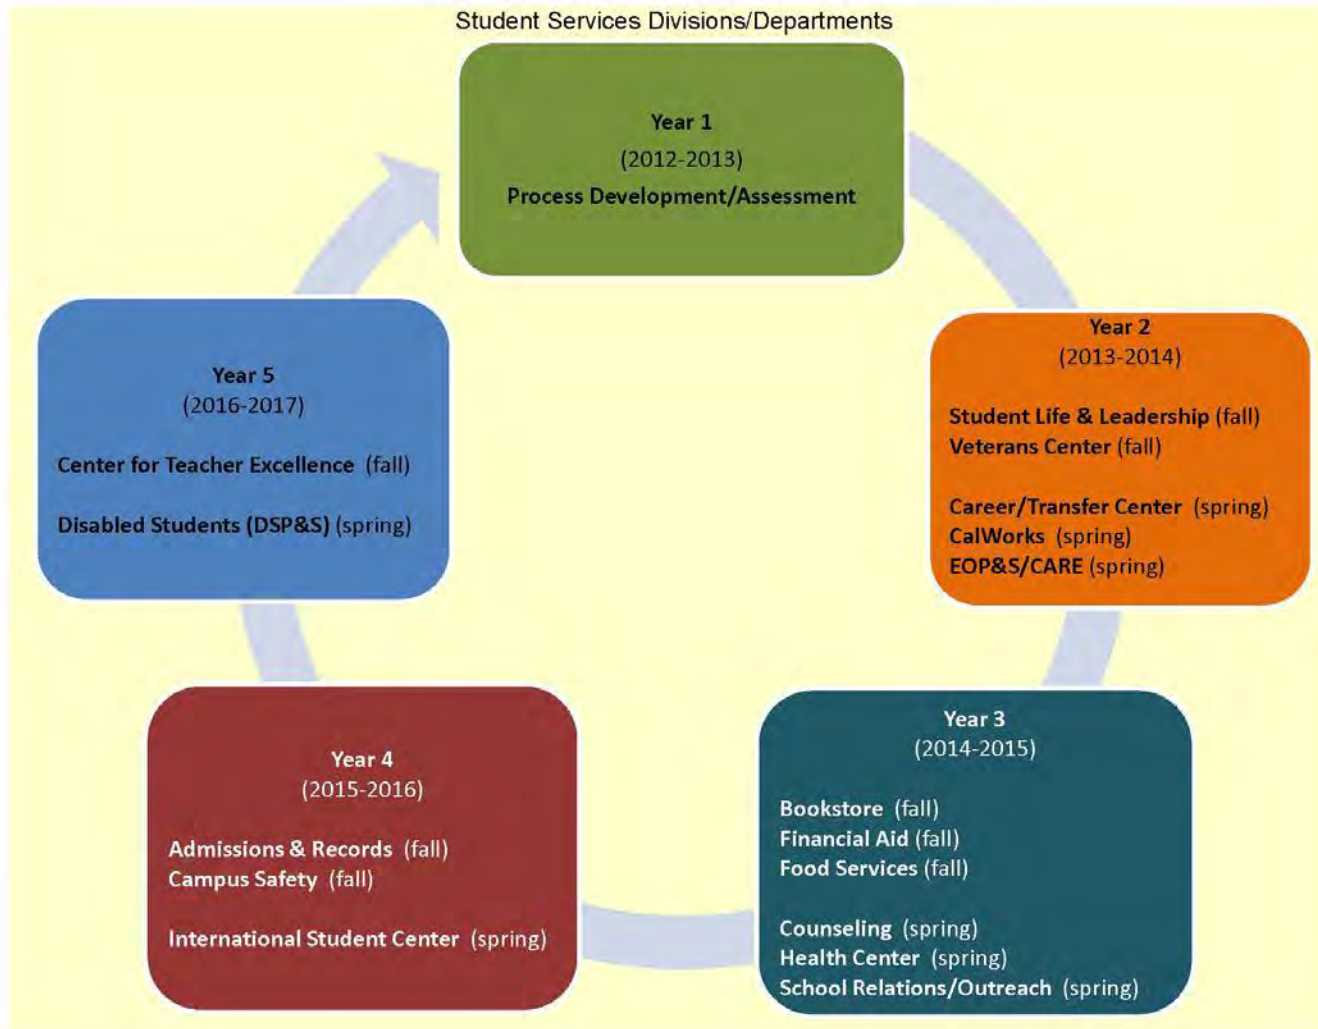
Student Services Divisions/Departments

Year 1
(2012-2013)
Process Development/Assessment

Year 2
(2013-2014)

Student Life & Leadership (fall)
Veterans Center (fall)

Career/Transfer Center (spring)
CalWorks (spring)
EOP&S/CARE (spring)

Year 3
(2014-2015)

Bookstore (fall)
Financial Aid (fall)
Food Services (fall)

Counseling (spring)
Health Center (spring)
School Relations/Outreach (spring)

Year 4
(2015-2016)

Admissions & Records (fall)
Campus Safety (fall)

International Student Center (spring)

Year 5
(2016-2017)

Center for Teacher Excellence (fall)

Disabled Students (DSP&S) (spring)